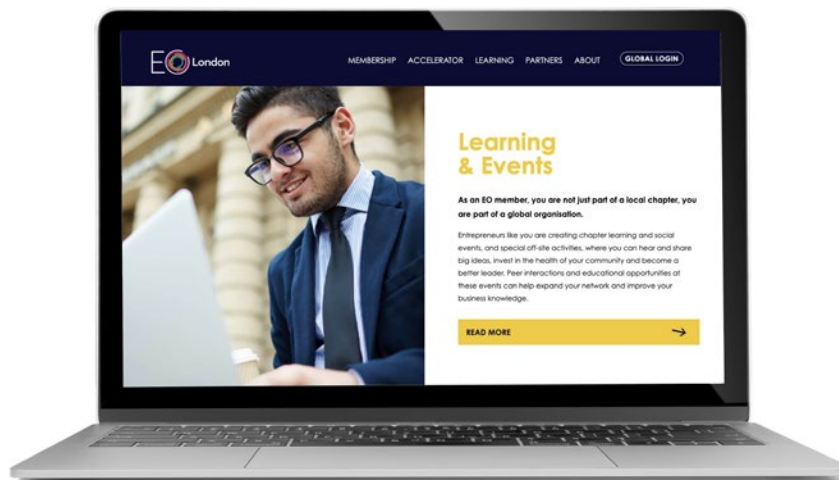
EO London

MEMBERSHIP ACCELERATOR LEARNING PARTNERS ABOUT GLOBAL LOGIN

Learning & Events

As an EO member, you are not just part of a local chapter, you are part of a global organisation.

Entrepreneurs like you are creating chapter learning and social events, and special off-site activities, where you can hear and share big ideas, invest in the health of your community and become a better leader. Peer interactions and educational opportunities at these events can help expand your network and improve your business knowledge.

READ MORE →